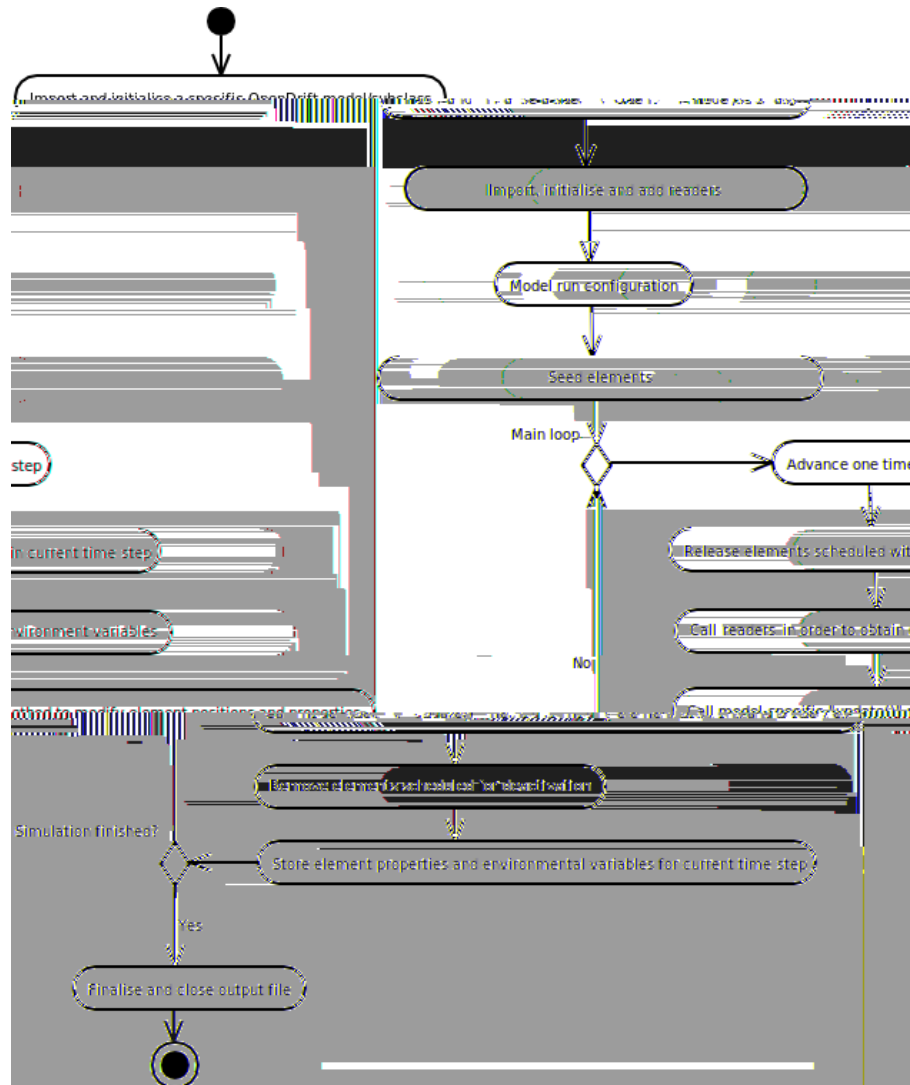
Import and initialise a specific OpenDrift model/subclass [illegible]

Import, initialise and add readers

Model run configuration

Seed elements

Main loop

step

Advance one time

Release elements scheduled wit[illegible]

in current time step

vironment variables

Call readers in order to obtain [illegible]

No

ethod to modify element positions and properties

Call model specific update() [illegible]

Remove elements scheduled for deactivation

Simulation finished?

Store element properties and environmental variables for current time step

Yes

Finalise and close output file